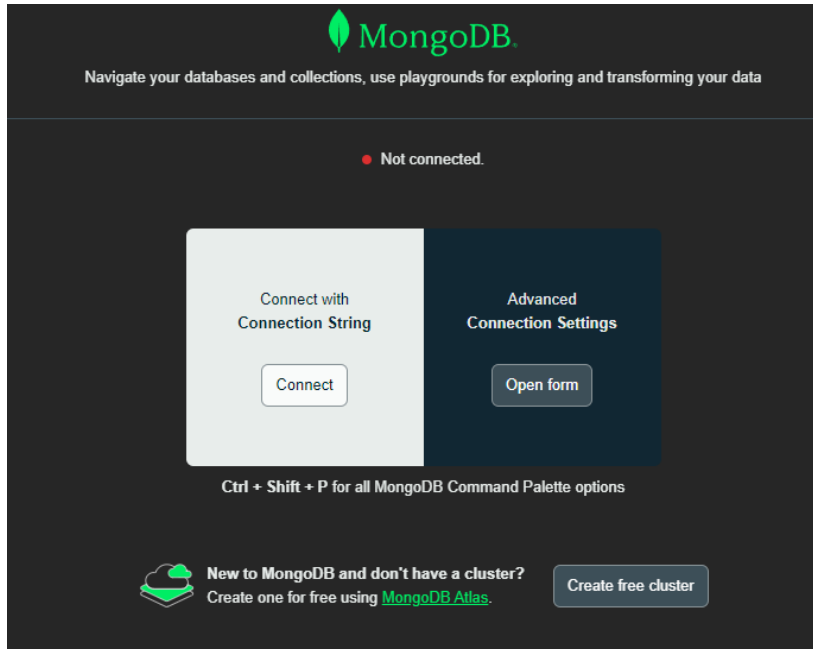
MongoDB.

Navigate your databases and collections, use playgrounds for exploring and transforming your data

Not connected.

Connect with
Connection String

Connect

Advanced
Connection Settings

Open form

Ctrl + Shift + P for all MongoDB Command Palette options

New to MongoDB and don't have a cluster?
Create one for free using MongoDB Atlas.

Create free cluster